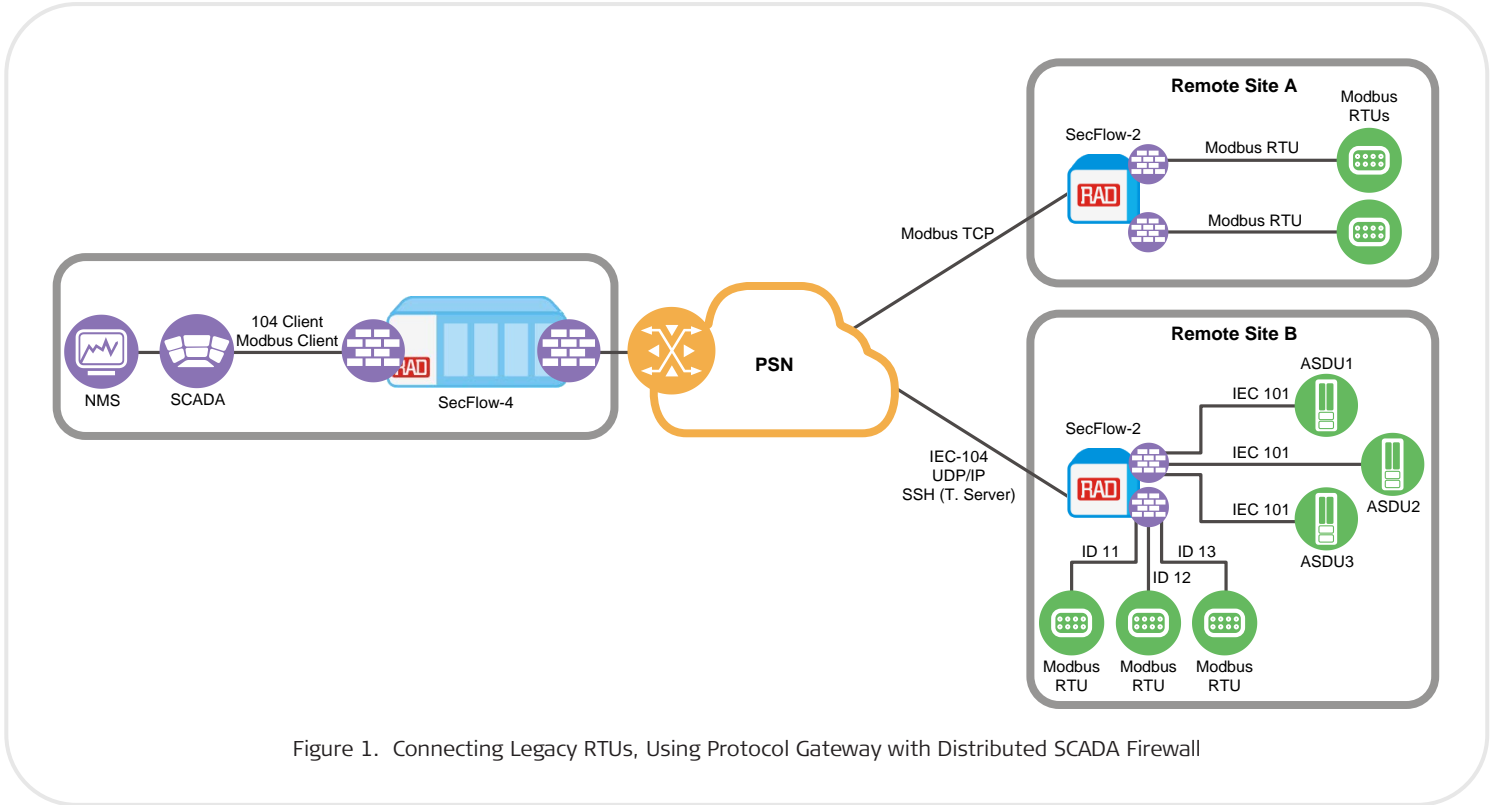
Remote Site A

Modbus RTUs

SecFlow-2

RAD

Modbus RTU

Modbus RTU

Modbus TCP

104 Client
Modbus Client

RAD

NMS

SCADA

SecFlow-4

PSN

Remote Site B

ASDU1

IEC 101

SecFlow-2

IEC 101

RAD

IEC-104
UDP/IP
SSH (T. Server)

ASDU2

IEC 101

ASDU3

ID 11

ID 13

ID 12

Modbus RTU

Modbus RTU

Modbus RTU

Figure 1. Connecting Legacy RTUs, Using Protocol Gateway with Distributed SCADA Firewall